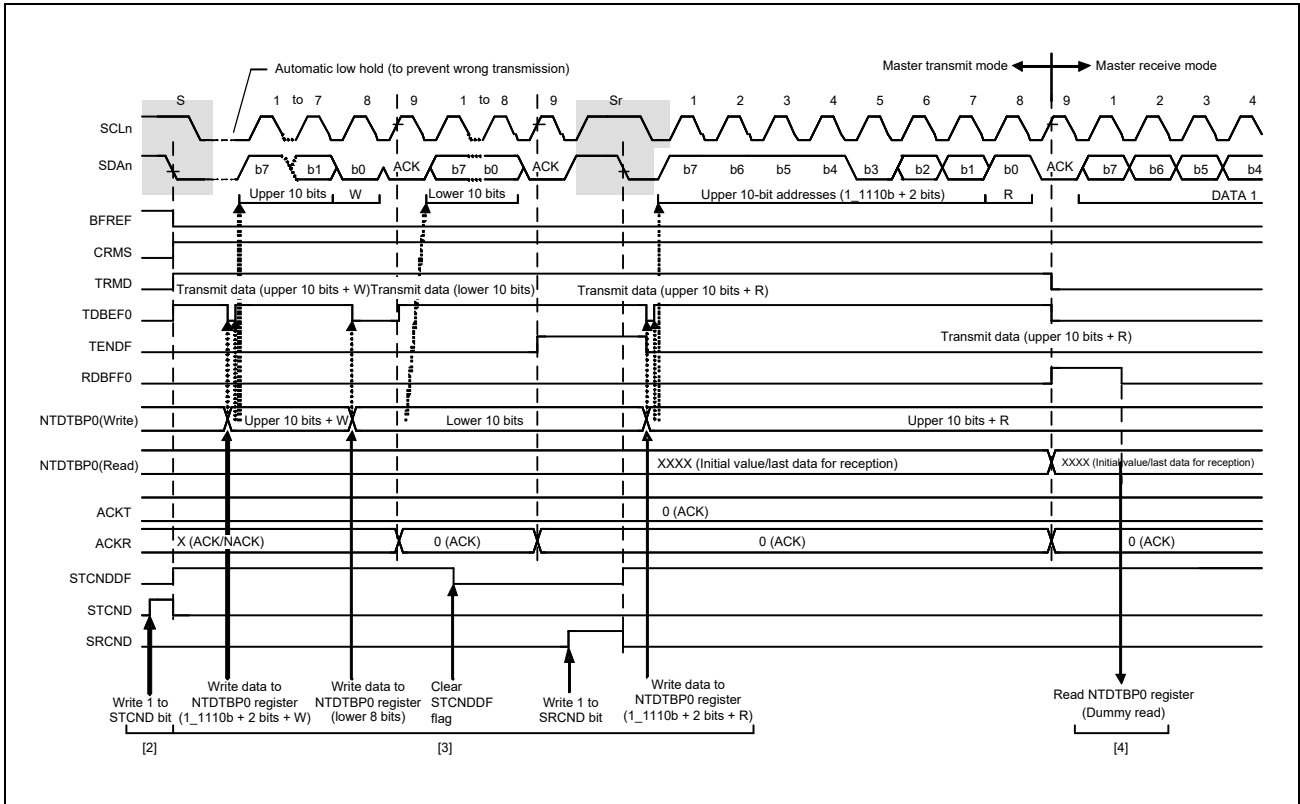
Automatic low hold (to prevent wrong transmission)

Master transmit mode Master receive mode

S 1 to 7 8 9 1 to 8 9 Sr 1 2 3 4 5 6 7 8 9 1 2 3 4

SCLn

SDAn b7 b1 b0 ACK b7 b0 ACK b7 b6 b5 b4 b3 b2 b1 b0 ACK b7 b6 b5 b4

Upper 10 bits W Lower 10 bits Upper 10-bit addresses (1_1110b + 2 bits) R DATA 1

BFREF

CRMS

TRMD

Transmit data (upper 10 bits + W) Transmit data (lower 10 bits) Transmit data (upper 10 bits + R)

TDBEF0

TENDF

Transmit data (upper 10 bits + R)

RDBFF0

NTDTBP0(Write) Upper 10 bits + W Lower 10 bits Upper 10 bits + R

NTDTBP0(Read) XXXX (Initial value/last data for reception) XXXX (Initial value/last data for reception)

ACKT 0 (ACK)

ACKR X (ACK/NACK) 0 (ACK) 0 (ACK) 0 (ACK)

STCNDDF

STCND

SRCND

Write 1 to STCND bit

Write data to NTDTBP0 register (1_1110b + 2 bits + W)

Write data to NTDTBP0 register (lower 8 bits)

Clear STCNDDF flag

Write 1 to SRCND bit

Write data to NTDTBP0 register (1_1110b + 2 bits + R)

Read NTDTBP0 register (Dummy read)

[2] [3] [4]